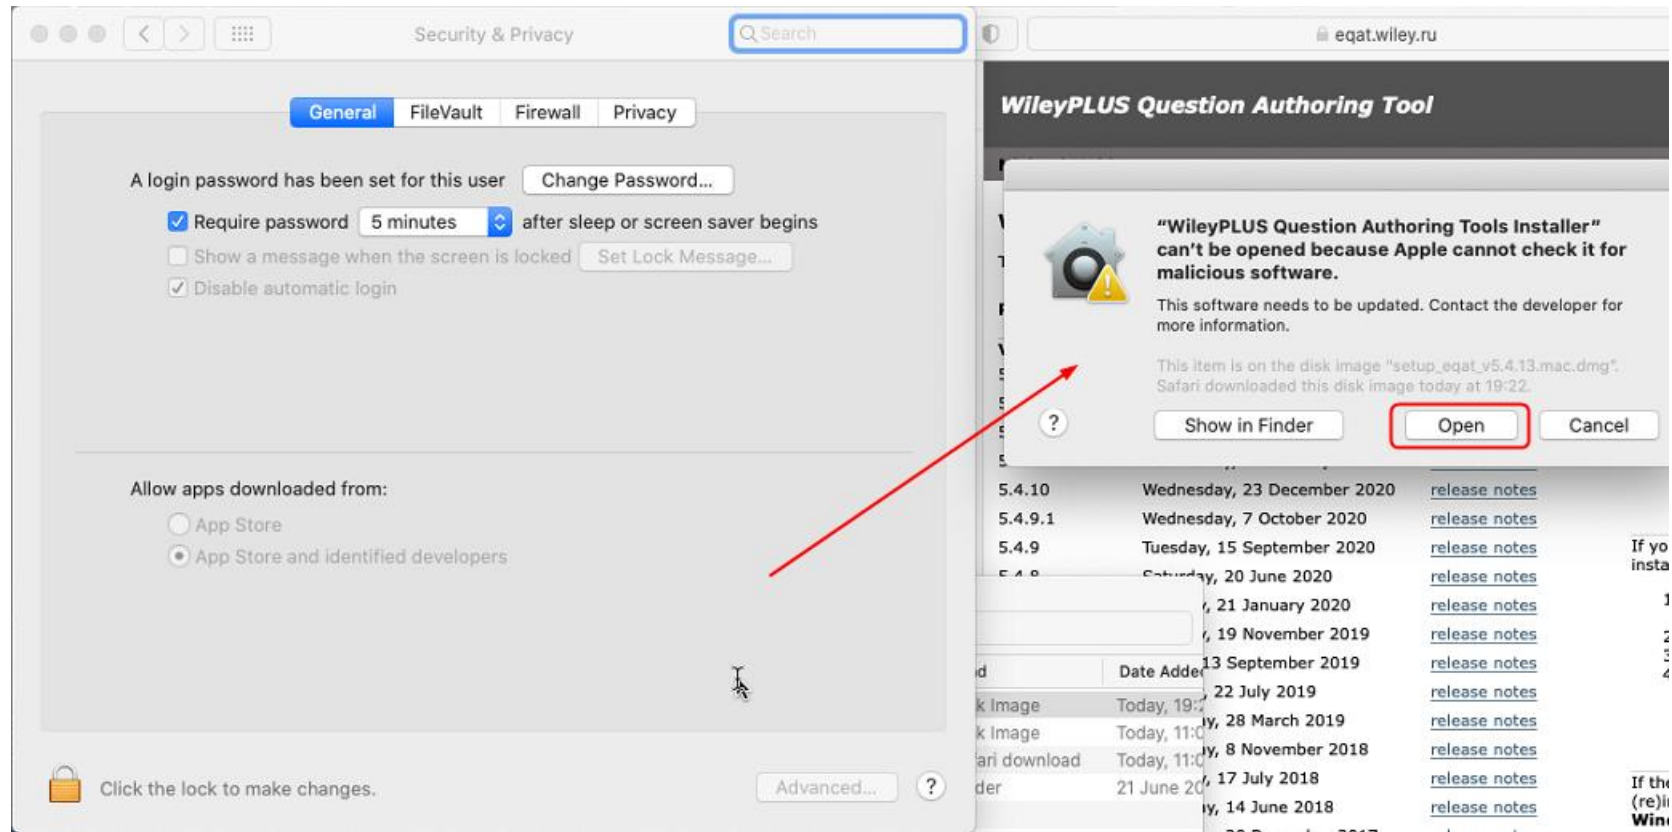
Security & Privacy

Search

General FileVault Firewall Privacy

A login password has been set for this user Change Password...

Require password 5 minutes after sleep or screen saver begins

Show a message when the screen is locked Set Lock Message...

Disable automatic login

Allow apps downloaded from:

App Store

App Store and identified developers

Click the lock to make changes.

Advanced...

?

eqat.wiley.ru

WileyPLUS Question Authoring Tool

"WileyPLUS Question Authoring Tools Installer" can't be opened because Apple cannot check it for malicious software.

This software needs to be updated. Contact the developer for more information.

This item is on the disk image "setup_eqat_v5.4.13.mac.dmg". Safari downloaded this disk image today at 19:22.

?

Show in Finder

Open

Cancel

| | | |
|---|---|---|
| 5.4.10 | Wednesday, 23 December 2020 | release notes |
| 5.4.9.1 | Wednesday, 7 October 2020 | release notes |
| 5.4.9 | Tuesday, 15 September 2020 | release notes |
| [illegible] | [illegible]day, 20 June 2020 | release notes |
| | , 21 January 2020 | release notes |
| | , 19 November 2019 | release notes |
| | 13 September 2019 | release notes |
| | , 22 July 2019 | release notes |
| | y, 28 March 2019 | release notes |
| | y, 8 November 2018 | release notes |
| | , 17 July 2018 | release notes |
| | y, 14 June 2018 | release notes |

d Date Adde

k Image Today, 19:

k Image Today, 11:0

ari download Today, 11:0

der 21 June 20

If yo insta

If the (re)i Win